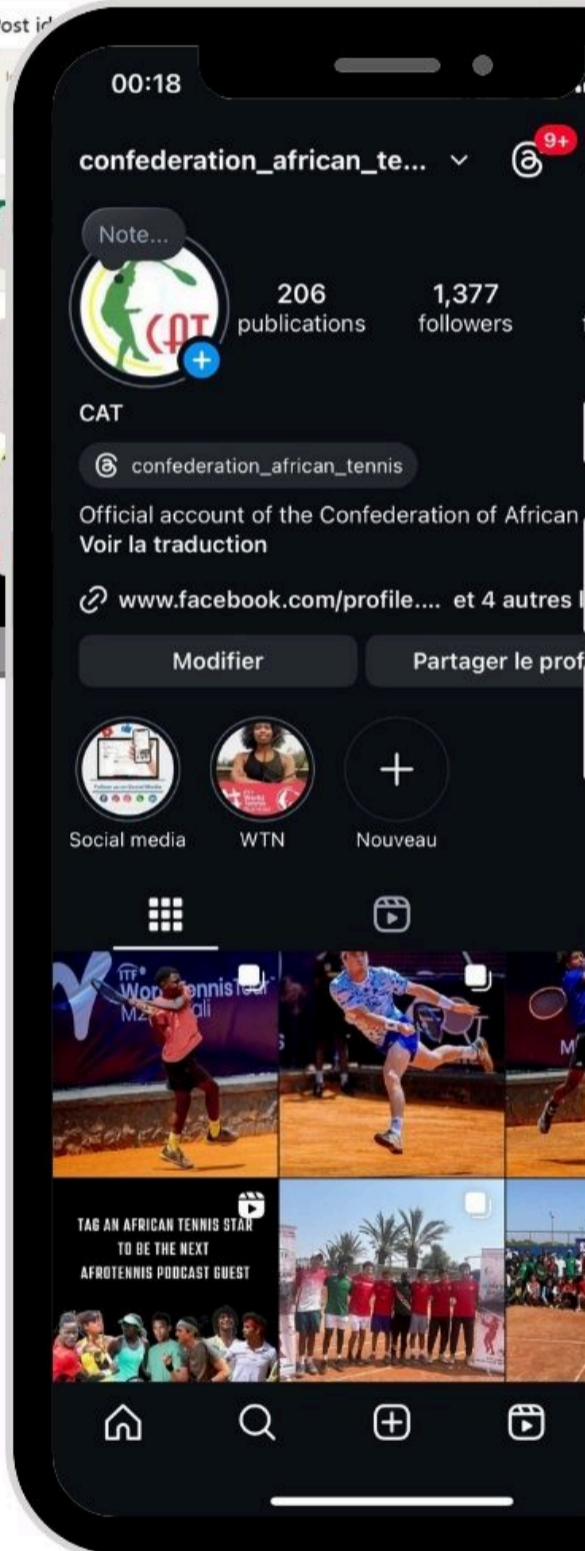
ost id

00:18

confederation_african_te...

9+

Note...

CAT

206
publications

1,377
followers

CAT

confederation_african_tennis

Official account of the Confederation of African
Voir la traduction

www.facebook.com/profile.... et 4 autres l

Modifier

Partager le prof

Social media

WTN

Nouveau

ITF World Tennis Tour M25 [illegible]ali

M

TAG AN AFRICAN TENNIS STAR TO BE THE NEXT AFROTENNIS PODCAST GUEST